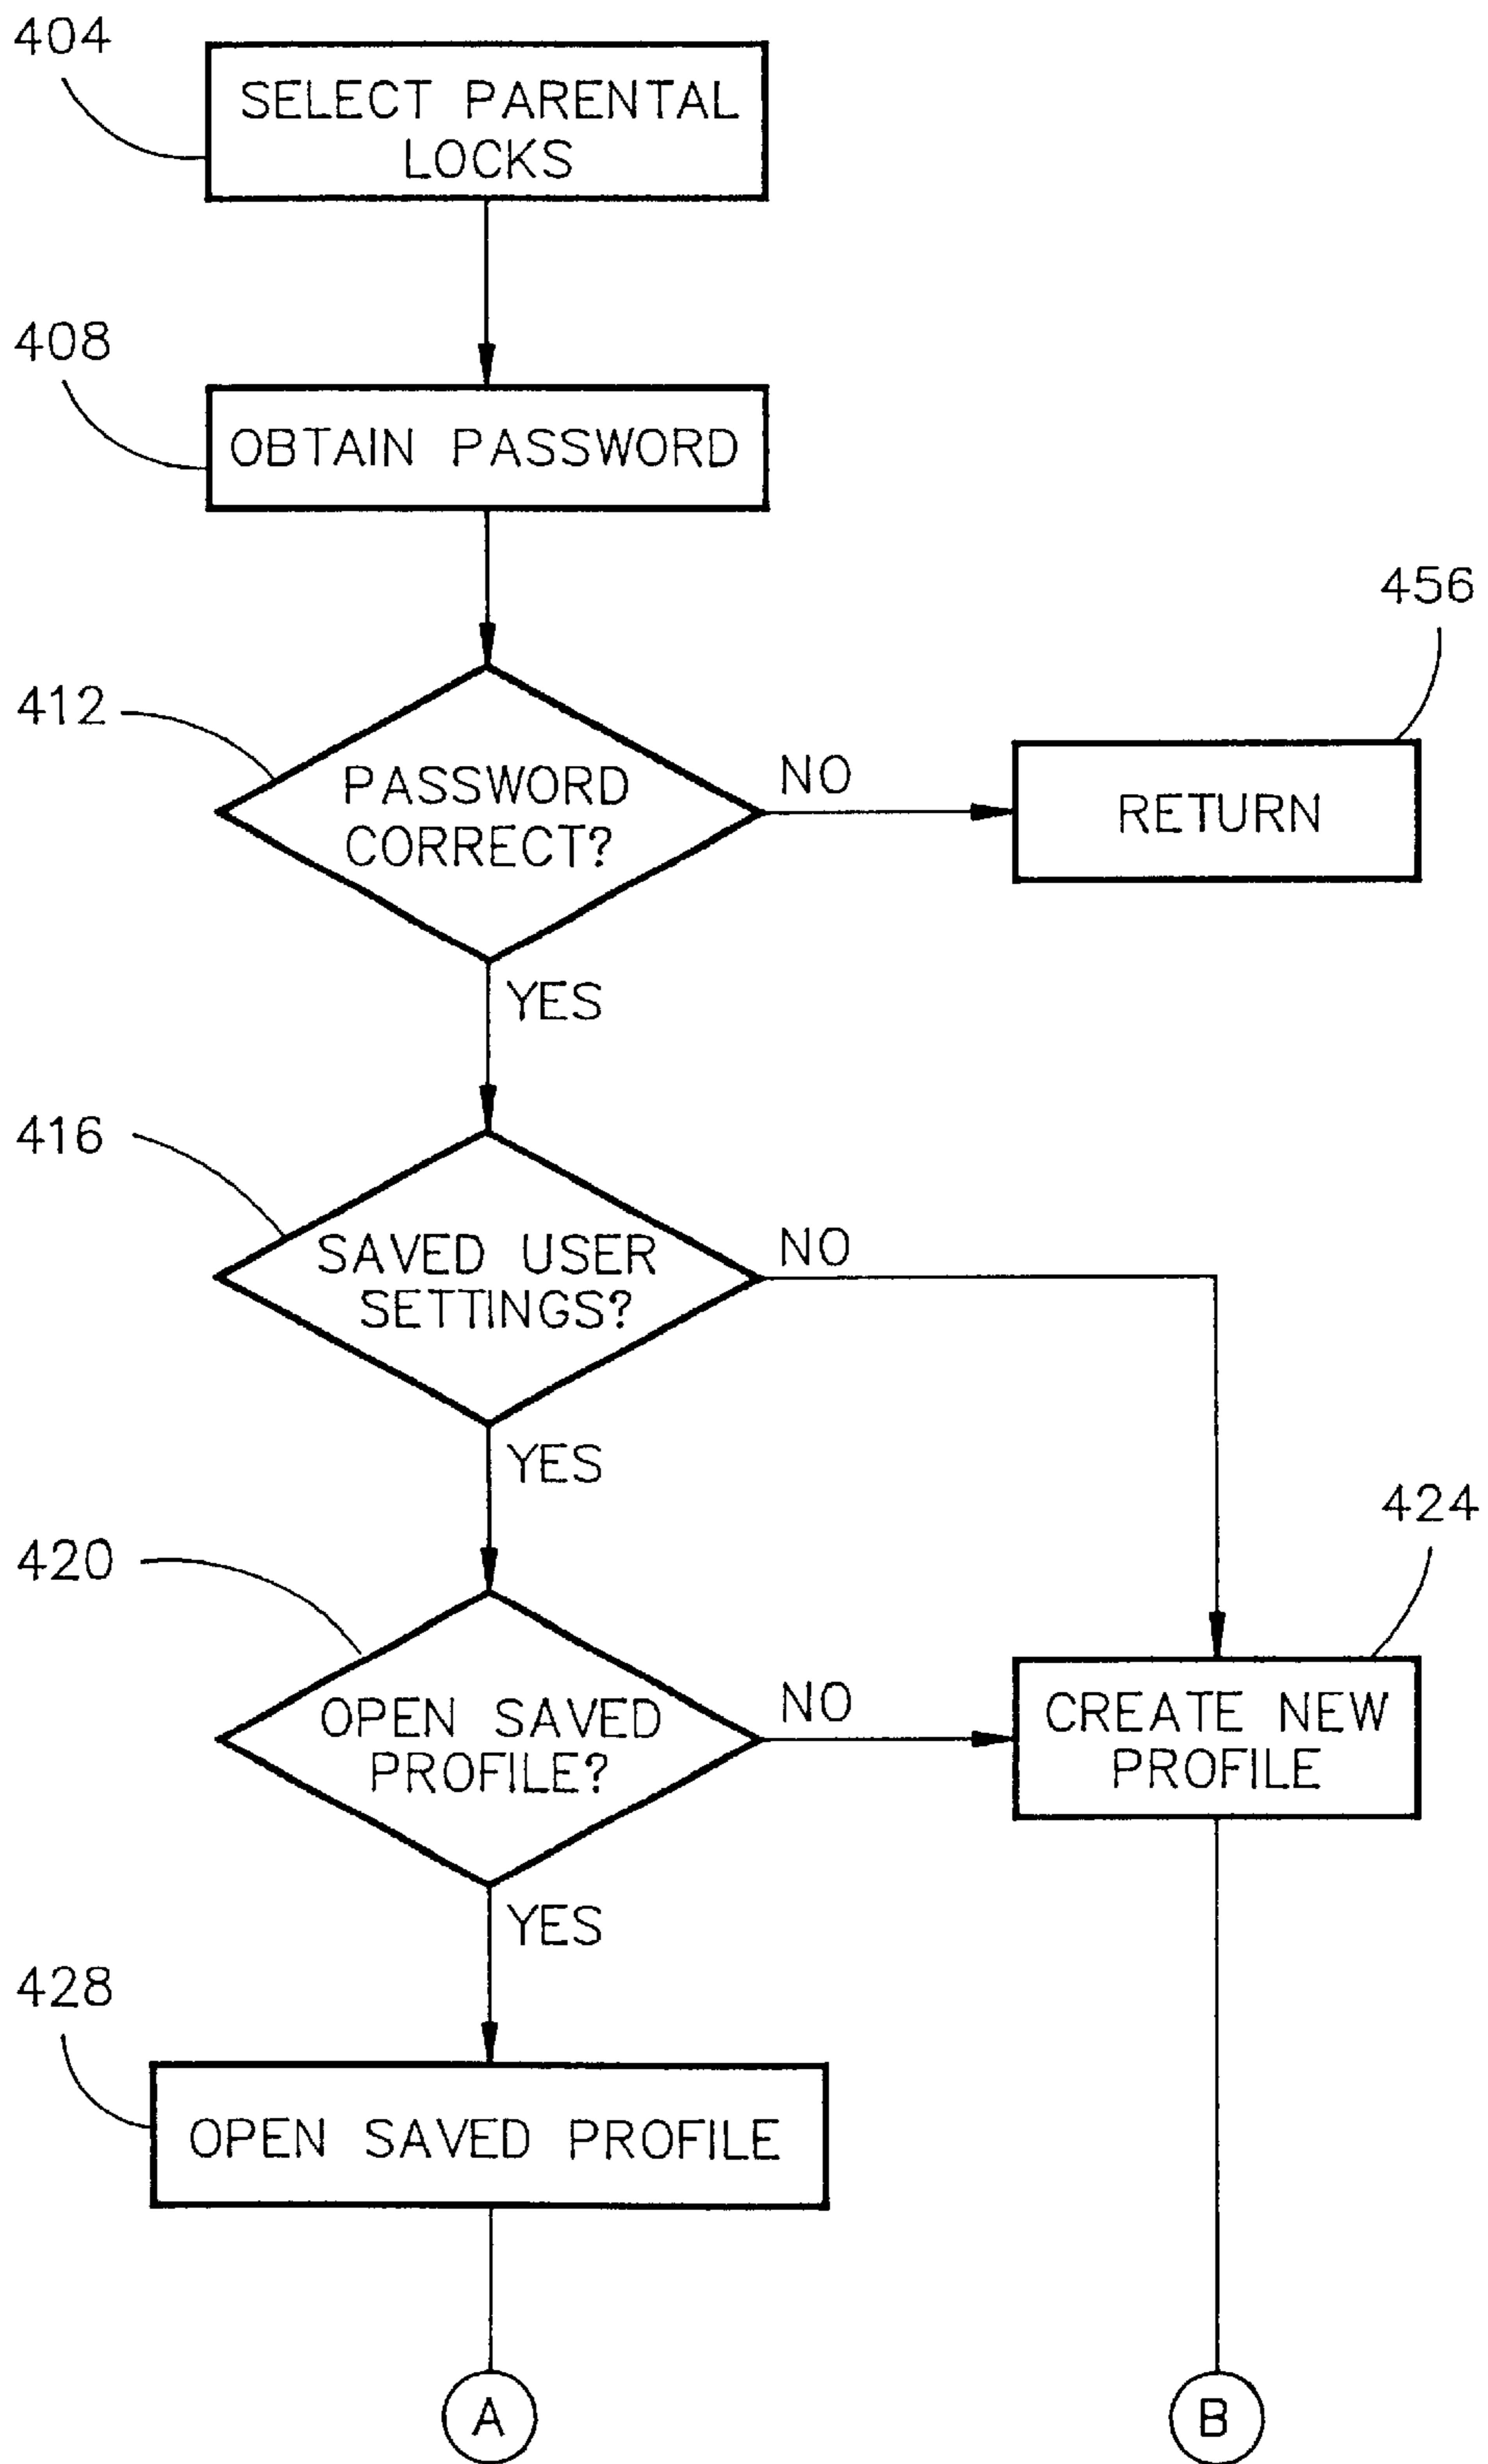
404
SELECT PARENTAL LOCKS

408
OBTAIN PASSWORD

456

412
PASSWORD CORRECT?
NO
RETURN

YES

416
SAVED USER SETTINGS?
NO

YES

424

420
OPEN SAVED PROFILE?
NO
CREATE NEW PROFILE

YES

428
OPEN SAVED PROFILE

A

B